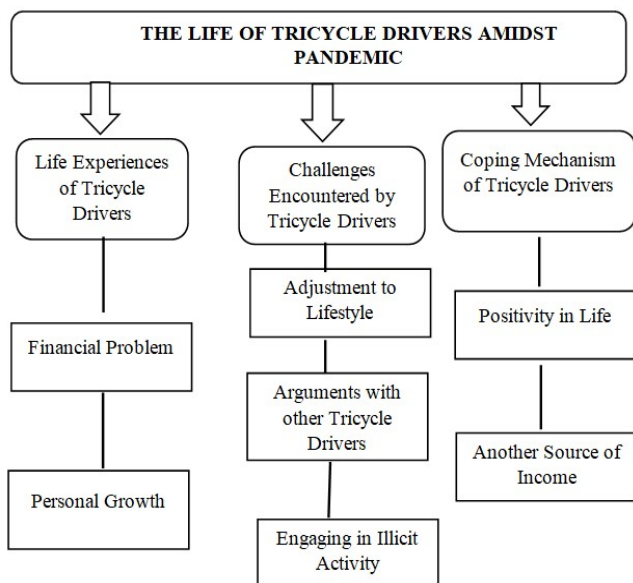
THE LIFE OF TRICYCLE DRIVERS AMIDST PANDEMIC

Life Experiences of Tricycle Drivers

Financial Problem

Personal Growth

Challenges Encountered by Tricycle Drivers

Adjustment to Lifestyle

Arguments with other Tricycle Drivers

Engaging in Illicit Activity

Coping Mechanism of Tricycle Drivers

Positivity in Life

Another Source of Income